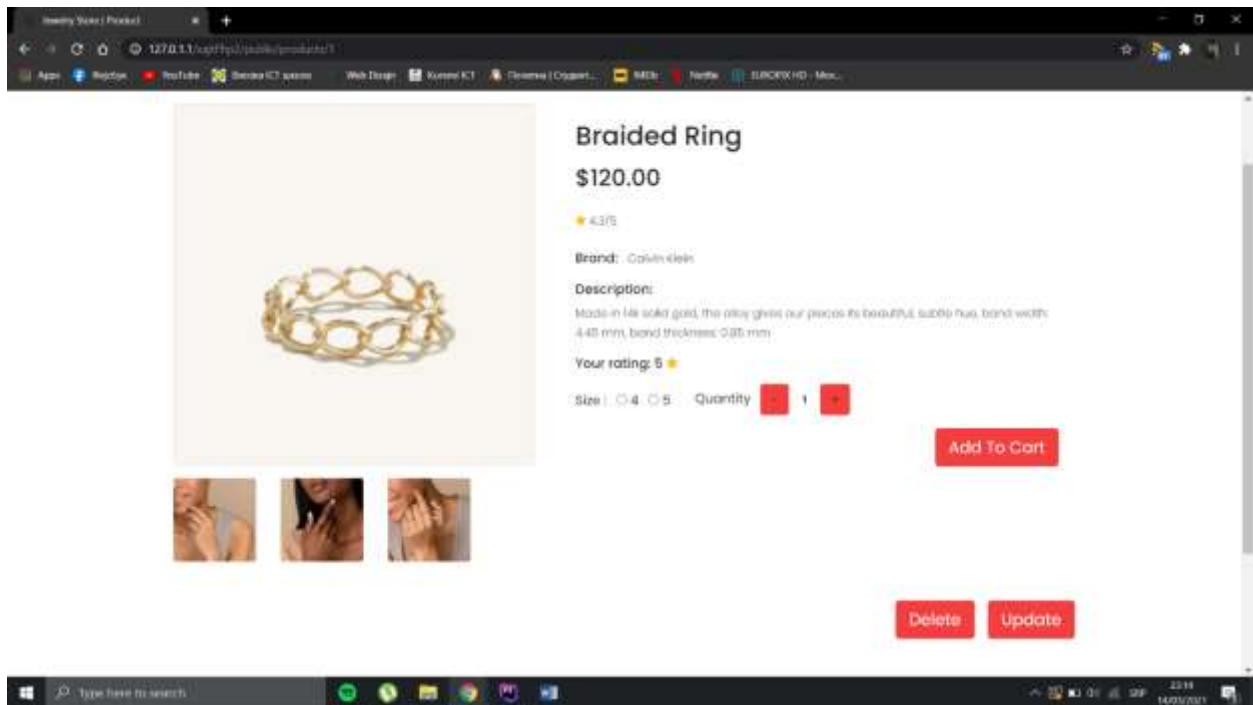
Jewelry Store | Product
127.0.0.1/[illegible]/public/products/1
Apps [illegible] YouTube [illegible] Web Design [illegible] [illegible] IMDb Netflix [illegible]

Braided Ring
$120.00
★ 4.3/5
Brand: Calvin Klein
Description:
Made in 14k solid gold, the alloy gives our pieces its beautiful, subtle hue. band width: 4.45 mm, band thickness: 0.85 mm
Your rating: 5 ★
Size: ○4 ○5 Quantity - 1 +
Add To Cart
Delete Update

Type here to search
23:14
14/05/2021